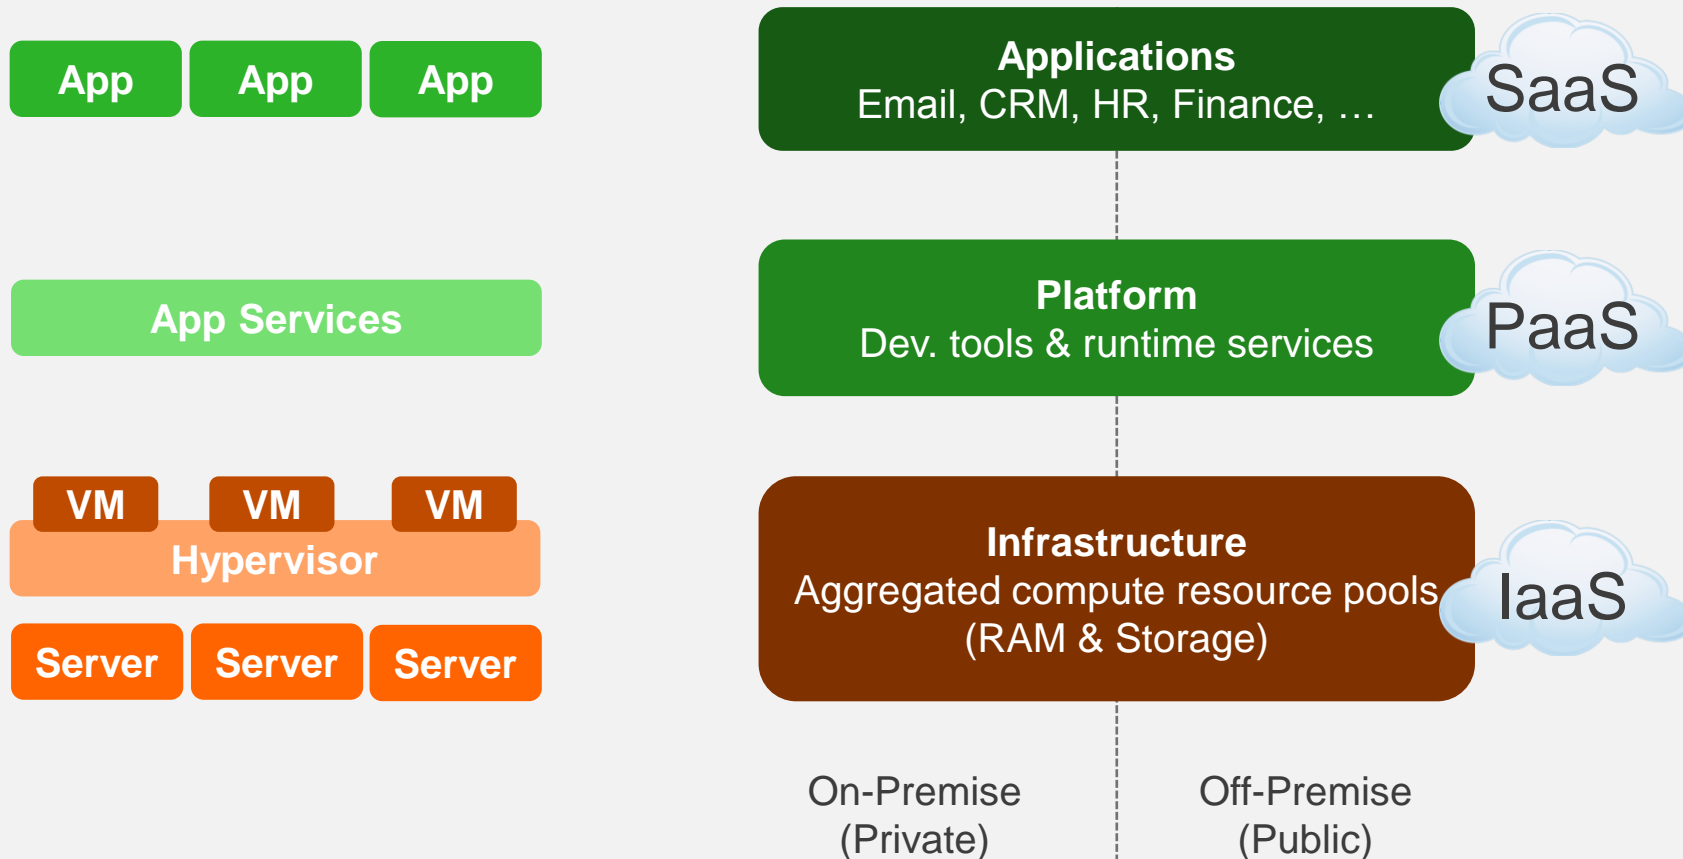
App App App

App Services

VM VM VM

Hypervisor

Server Server Server

Applications
Email, CRM, HR, Finance, …

SaaS

Platform
Dev. tools & runtime services

PaaS

Infrastructure
Aggregated compute resource pools (RAM & Storage)

IaaS

On-Premise (Private)

Off-Premise (Public)